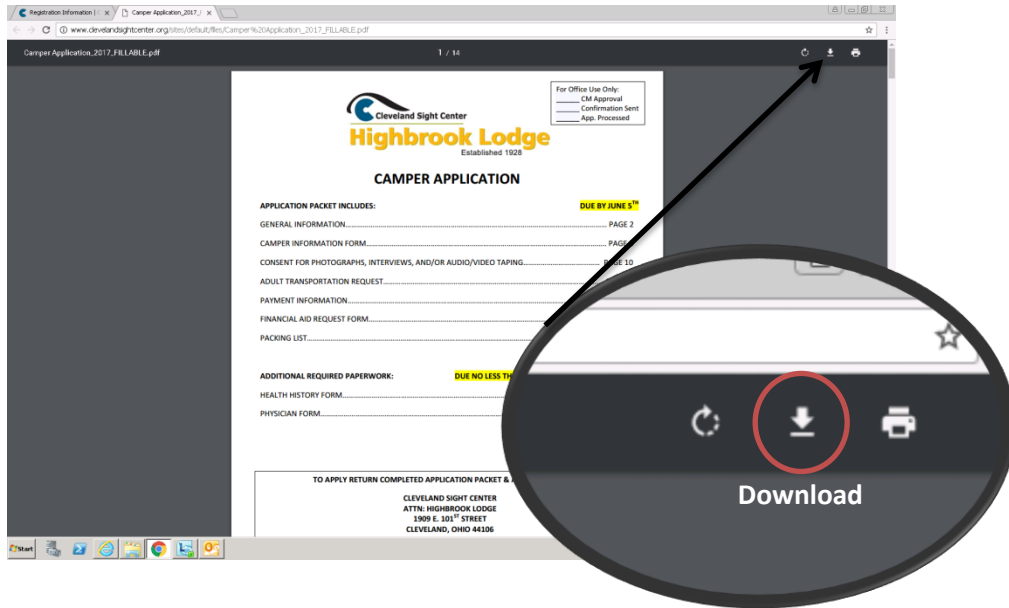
Registration Information | × Camper Application_2017_F ×

www.clevelandsightcenter.org/sites/default/files/Camper%20Application_2017_FILLABLE.pdf

Camper Application_2017_FILLABLE.pdf

1 / 14

For Office Use Only:
_____ CM Approval
_____ Confirmation Sent
_____ App. Processed

Cleveland Sight Center

Highbrook Lodge
Established 1928

CAMPER APPLICATION

APPLICATION PACKET INCLUDES: DUE BY JUNE $5^{TH}$

GENERAL INFORMATION........................................................................ PAGE 2

CAMPER INFORMATION FORM................................................................ PAGE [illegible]

CONSENT FOR PHOTOGRAPHS, INTERVIEWS, AND/OR AUDIO/VIDEO TAPING.................. PAGE 10

ADULT TRANSPORTATION REQUEST......

PAYMENT INFORMATION......

FINANCIAL AID REQUEST FORM......

PACKING LIST......

ADDITIONAL REQUIRED PAPERWORK: DUE NO LESS TH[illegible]

HEALTH HISTORY FORM......

PHYSICIAN FORM......

TO APPLY RETURN COMPLETED APPLICATION PACKET & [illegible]

CLEVELAND SIGHT CENTER
ATTN: HIGHBROOK LODGE
1909 E. $101^{ST}$ STREET
CLEVELAND, OHIO 44106

Download

Start